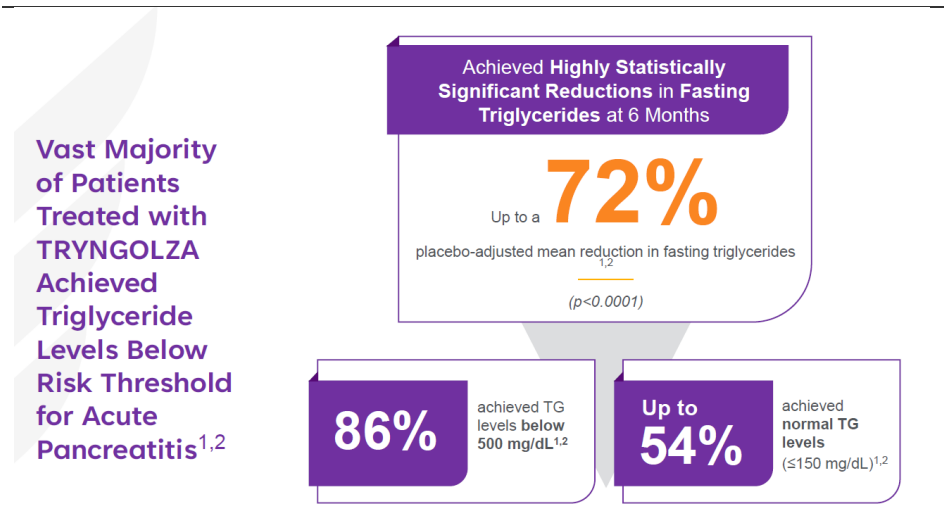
Vast Majority of Patients Treated with TRYNGOLZA Achieved Triglyceride Levels Below Risk Threshold for Acute Pancreatitis$^{1,2}$

Achieved **Highly Statistically Significant Reductions** in **Fasting Triglycerides** at 6 Months

Up to a 72%

placebo-adjusted mean reduction in fasting triglycerides$^{1,2}$

(p<0.0001)

86%

achieved TG levels **below 500 mg/dL**$^{1,2}$

Up to 54%

achieved **normal TG levels** (≤150 mg/dL)$^{1,2}$